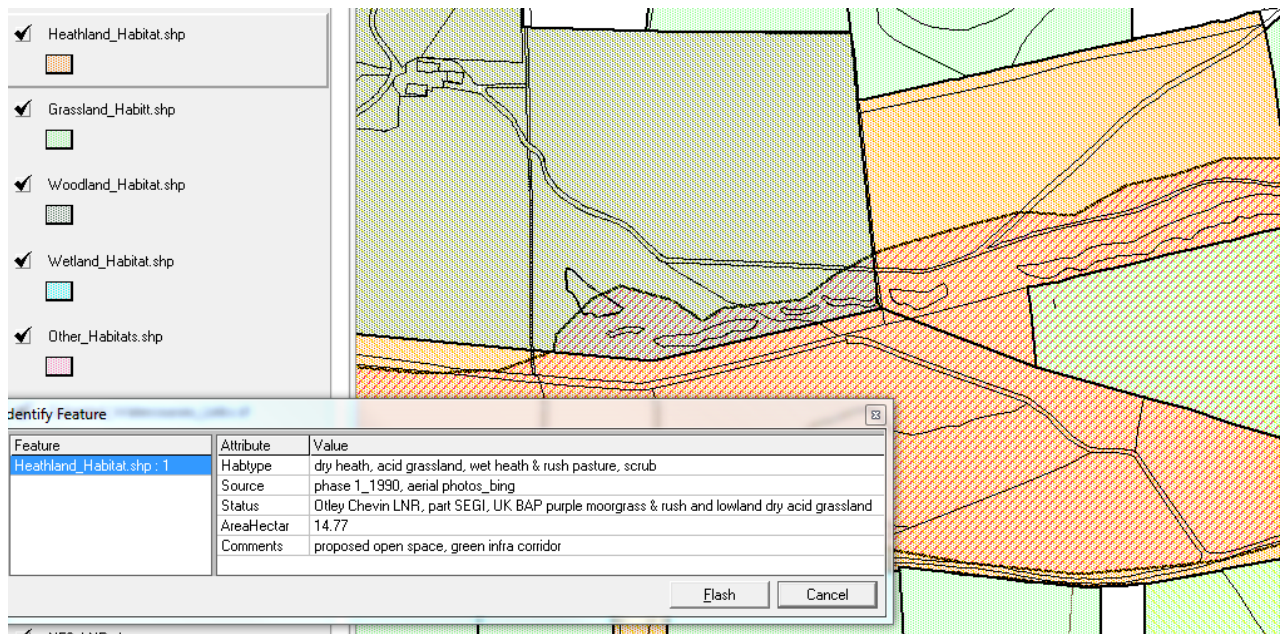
Heathland_Habitat.shp

Grassland_Habitt.shp

Woodland_Habitat.shp

Wetland_Habitat.shp

Other_Habitats.shp

dentify Feature

| Feature |
|---|
| Heathland_Habitat.shp : 1 |

| Attribute | Value |
|---|---|
| Habtype | dry heath, acid grassland, wet heath & rush pasture, scrub |
| Source | phase 1_1990, aerial photos_bing |
| Status | Otley Chevin LNR, part SEGI, UK BAP purple moorgrass & rush and lowland dry acid grassland |
| AreaHectar | 14.77 |
| Comments | proposed open space, green infra corridor |

Flash Cancel